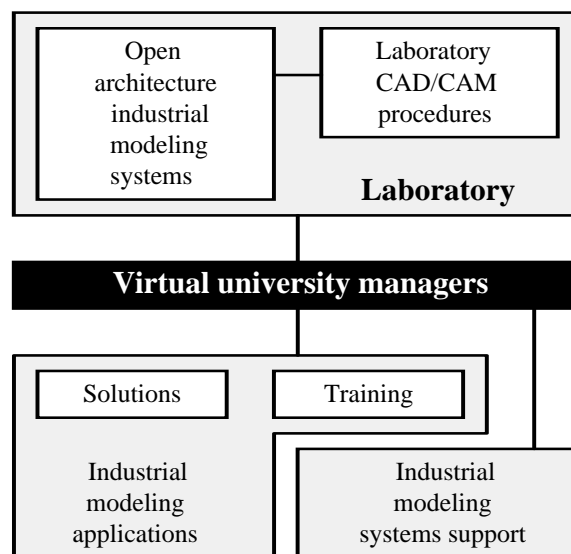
Open architecture industrial modeling systems

Laboratory CAD/CAM procedures

Laboratory

Virtual university managers

Solutions

Training

Industrial modeling applications

Industrial modeling systems support